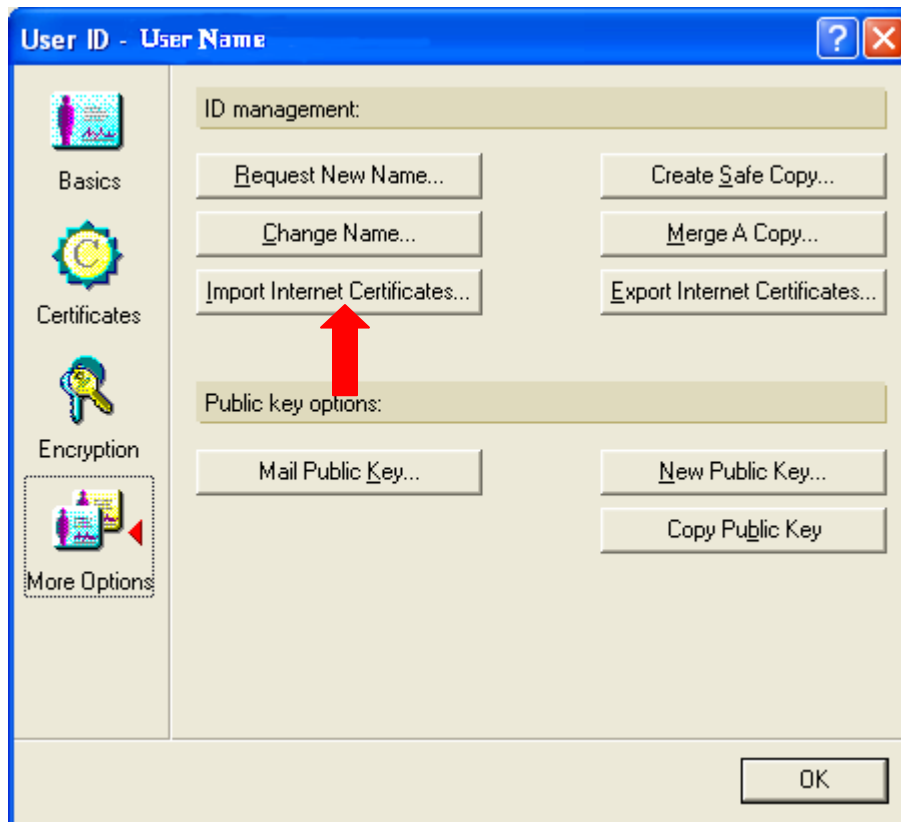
User ID - User Name

?

Basics

Certificates

Encryption

More Options

ID management:

Request New Name...

Create Safe Copy...

Change Name...

Merge A Copy...

Import Internet Certificates...

Export Internet Certificates...

Public key options:

Mail Public Key...

New Public Key...

Copy Public Key

OK